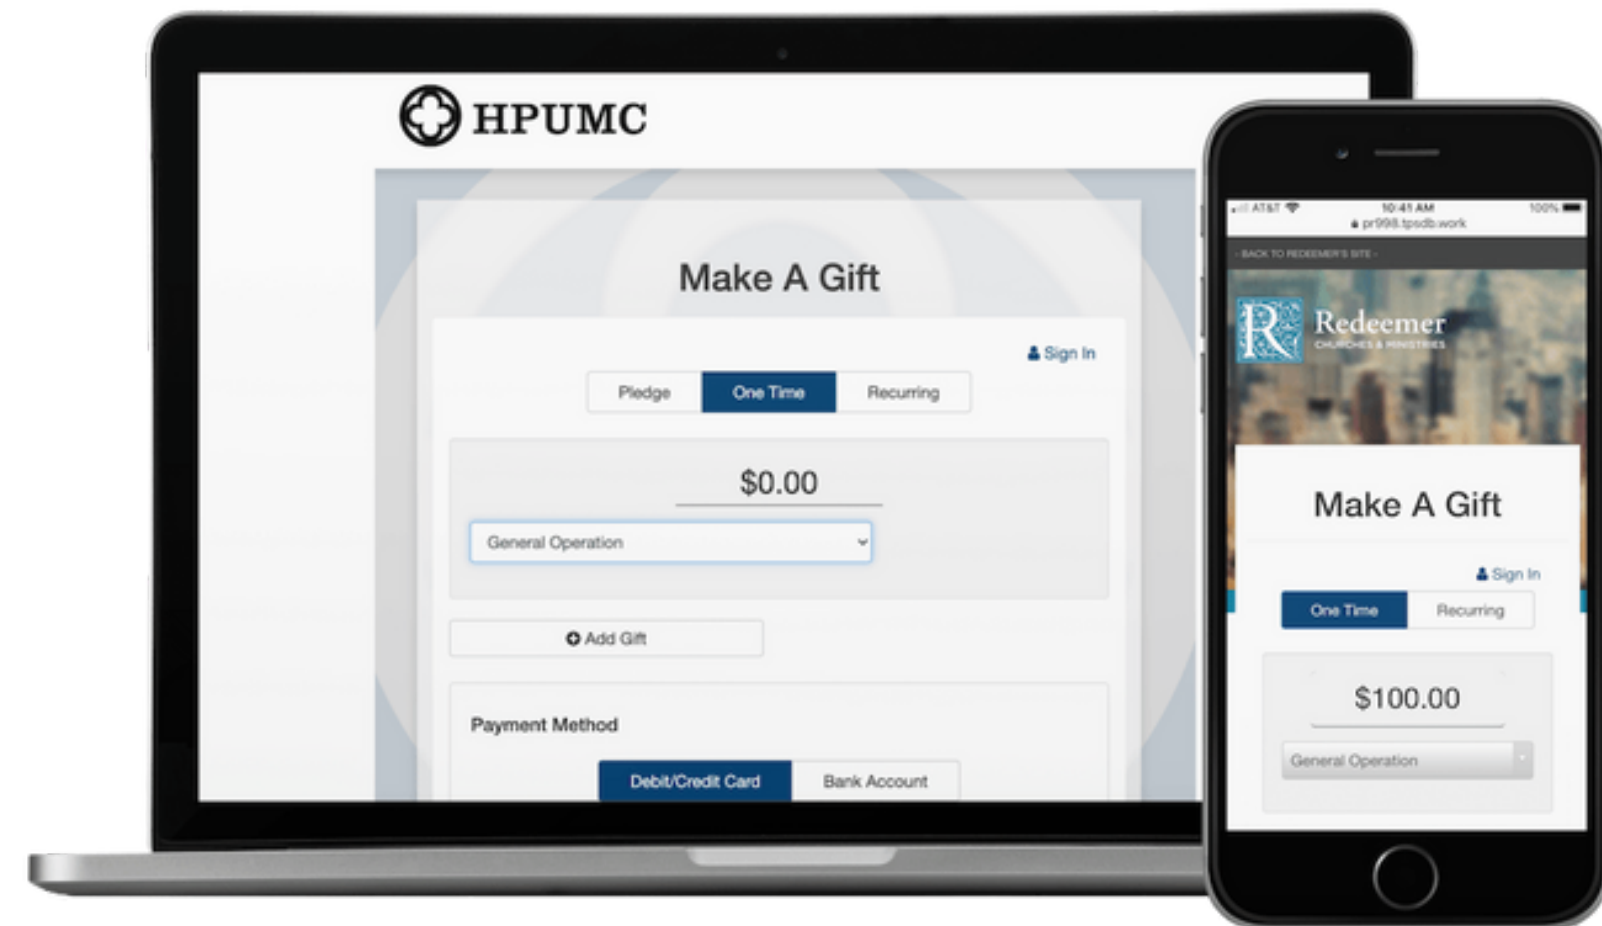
HPUMC

Make A Gift

Sign In

Pledge One Time Recurring

$0.00

General Operation

Add Gift

Payment Method

Debit/Credit Card Bank Account

AT&T 10:41 AM 100%
pr998.tpsdb.work

- BACK TO REDEEMER'S SITE -

R Redeemer
CHURCHES & MINISTRIES

Make A Gift

Sign In

One Time Recurring

$100.00

General Operation